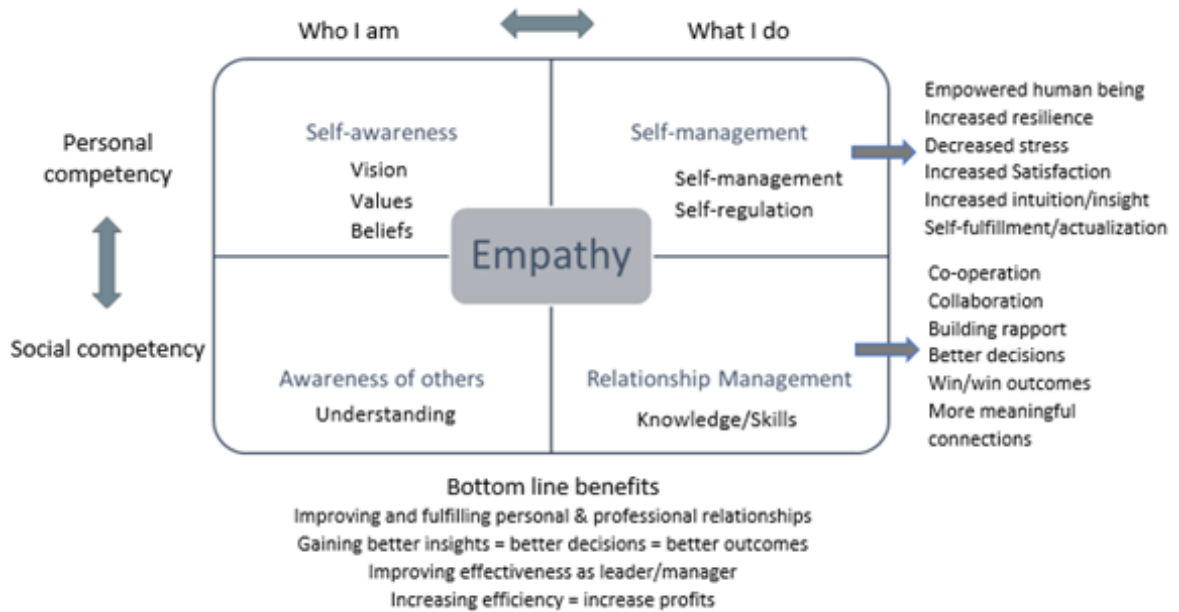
Who I am

What I do

Personal competency

Social competency

Self-awareness
Vision
Values
Beliefs

Self-management
Self-management
Self-regulation

Empathy

Awareness of others
Understanding

Relationship Management
Knowledge/Skills

Empowered human being
Increased resilience
Decreased stress
Increased Satisfaction
Increased intuition/insight
Self-fulfillment/actualization

Co-operation
Collaboration
Building rapport
Better decisions
Win/win outcomes
More meaningful connections

Bottom line benefits
Improving and fulfilling personal & professional relationships
Gaining better insights = better decisions = better outcomes
Improving effectiveness as leader/manager
Increasing efficiency = increase profits